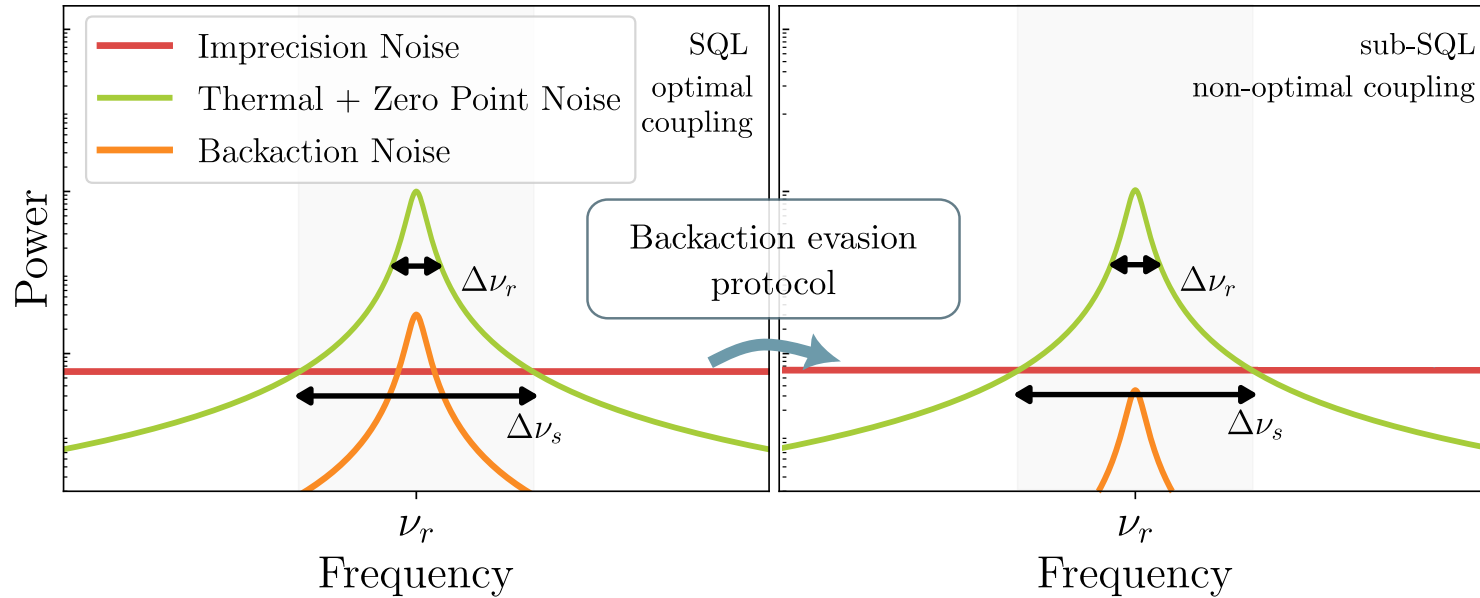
Imprecision Noise
Thermal + Zero Point Noise
Backaction Noise

SQL
optimal
coupling

Power

$\Delta\nu_r$

$\Delta\nu_s$

$\nu_r$
Frequency

Backaction evasion protocol

sub-SQL
non-optimal coupling

$\Delta\nu_r$

$\Delta\nu_s$

$\nu_r$
Frequency